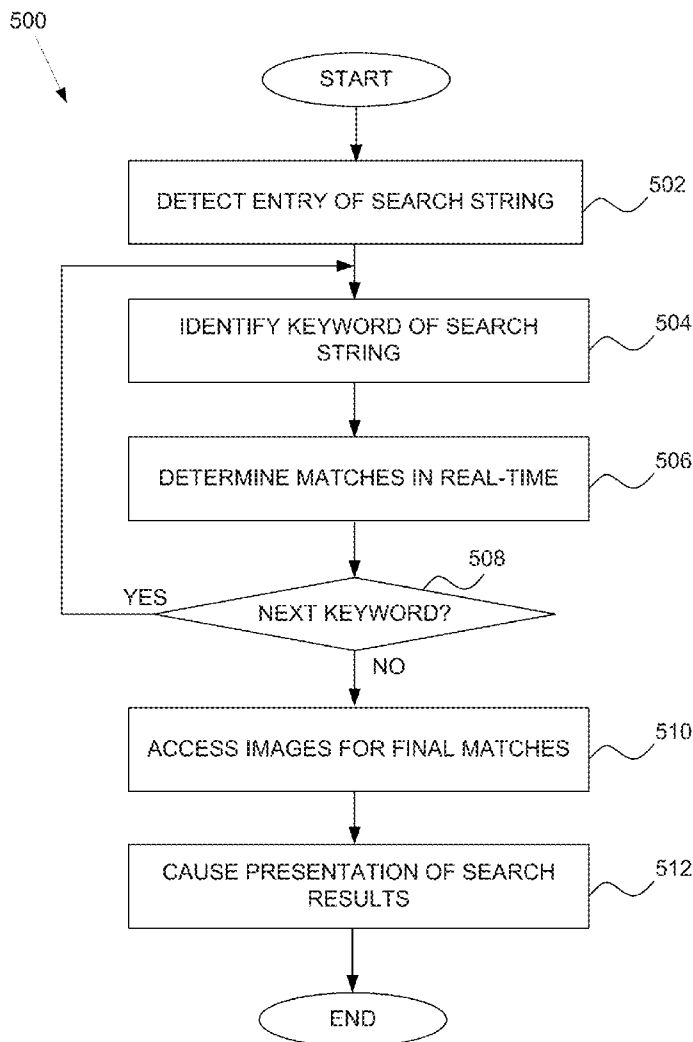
500

START

DETECT ENTRY OF SEARCH STRING

502

IDENTIFY KEYWORD OF SEARCH STRING

504

DETERMINE MATCHES IN REAL-TIME

506

508

YES

NEXT KEYWORD?

NO

ACCESS IMAGES FOR FINAL MATCHES

510

CAUSE PRESENTATION OF SEARCH RESULTS

512

END